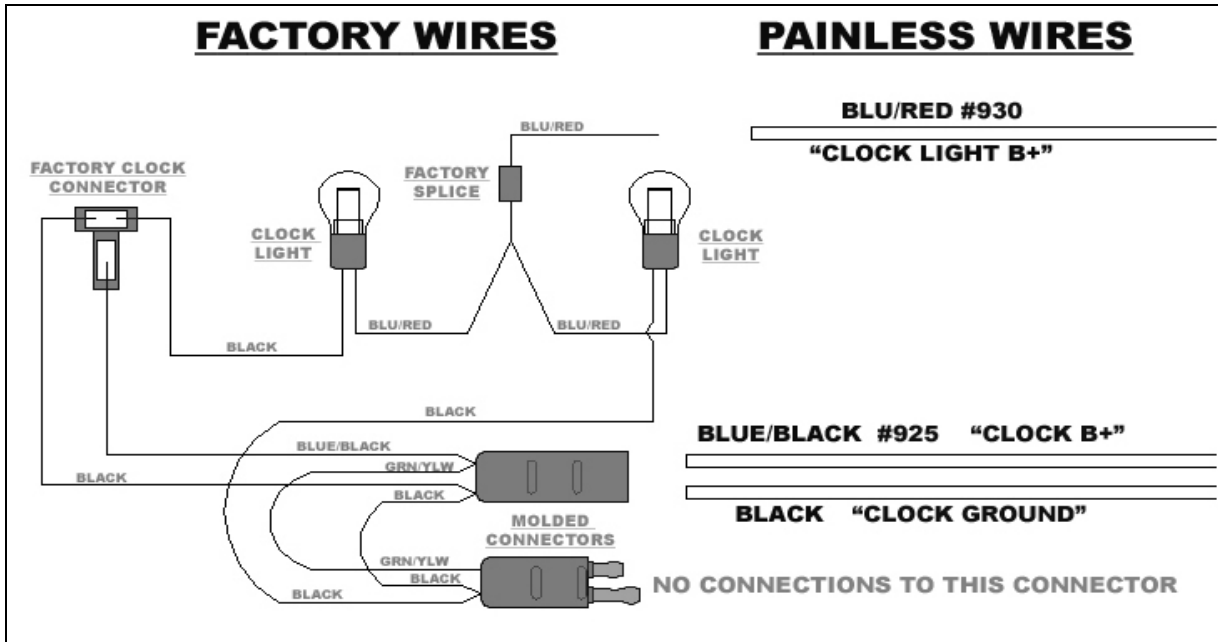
FACTORY WIRES

PAINLESS WIRES

BLU/RED #930

"CLOCK LIGHT B+"

BLU/RED

FACTORY CLOCK CONNECTOR

FACTORY SPLICE

CLOCK LIGHT

CLOCK LIGHT

BLU/RED

BLU/RED

BLACK

BLACK

BLUE/BLACK

BLUE/BLACK #925 "CLOCK B+"

BLACK

GRN/YLW

BLACK

BLACK "CLOCK GROUND"

MOLDED CONNECTORS

GRN/YLW

BLACK

BLACK

NO CONNECTIONS TO THIS CONNECTOR